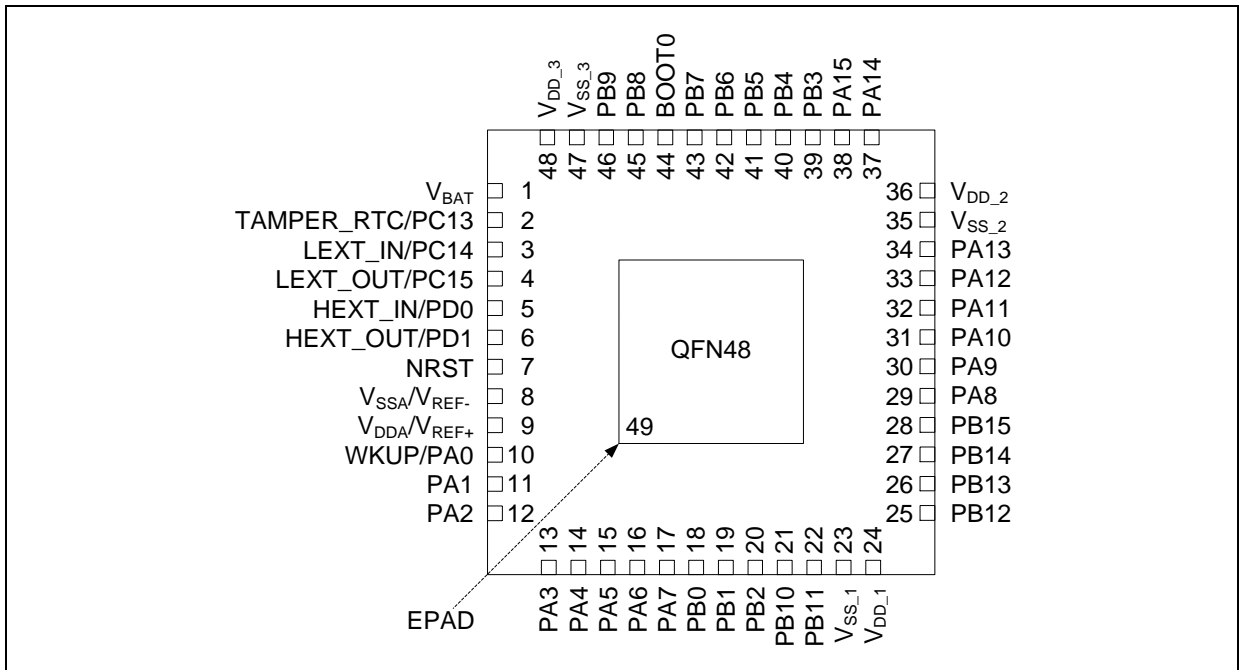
$V_{DD\_3}$ $V_{SS\_3}$ PB9 PB8 BOOT0 PB7 PB6 PB5 PB4 PB3 PA15 PA14

48 47 46 45 44 43 42 41 40 39 38 37

$V_{BAT}$ 1
TAMPER_RTC/PC13 2
LEXT_IN/PC14 3
LEXT_OUT/PC15 4
HEXT_IN/PD0 5
HEXT_OUT/PD1 6
NRST 7
$V_{SSA}/V_{REF-}$ 8
$V_{DDA}/V_{REF+}$ 9
WKUP/PA0 10
PA1 11
PA2 12

36 $V_{DD\_2}$
35 $V_{SS\_2}$
34 PA13
33 PA12
32 PA11
31 PA10
30 PA9
29 PA8
28 PB15
27 PB14
26 PB13
25 PB12

QFN48

49

13 14 15 16 17 18 19 20 21 22 23 24

EPAD

PA3 PA4 PA5 PA6 PA7 PB0 PB1 PB2 PB10 PB11 $V_{SS\_1}$ $V_{DD\_1}$